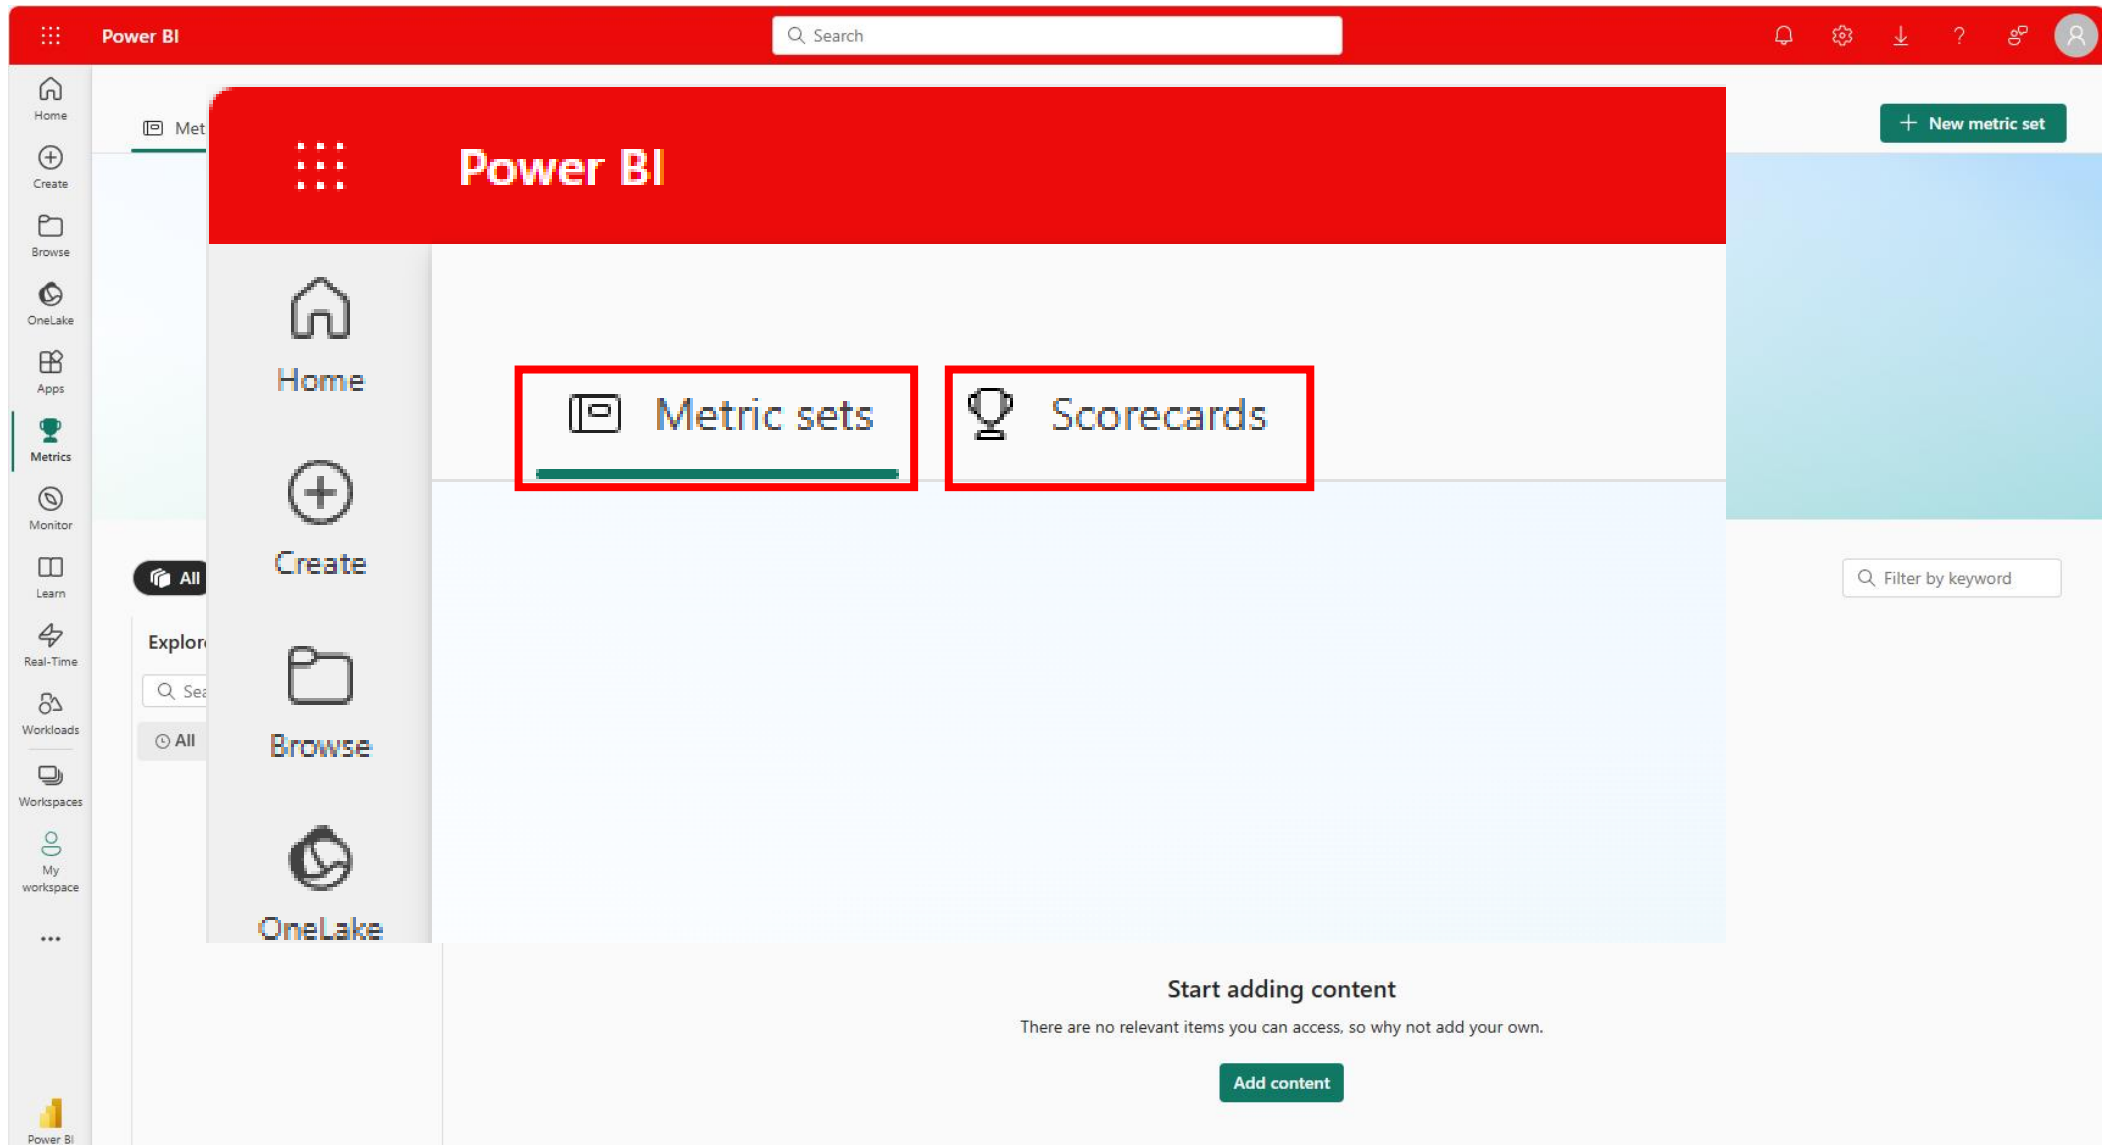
Power BI

Search

Home

Create

Browse

OneLake

Apps

Metrics

Monitor

Learn

Real-Time

Workloads

Workspaces

My workspace

...

Power BI

Met

New metric set

All

Explor

Sea

All

Power BI

Home

Create

Browse

OneLake

Metric sets

Scorecards

Filter by keyword

Start adding content

There are no relevant items you can access, so why not add your own.

Add content